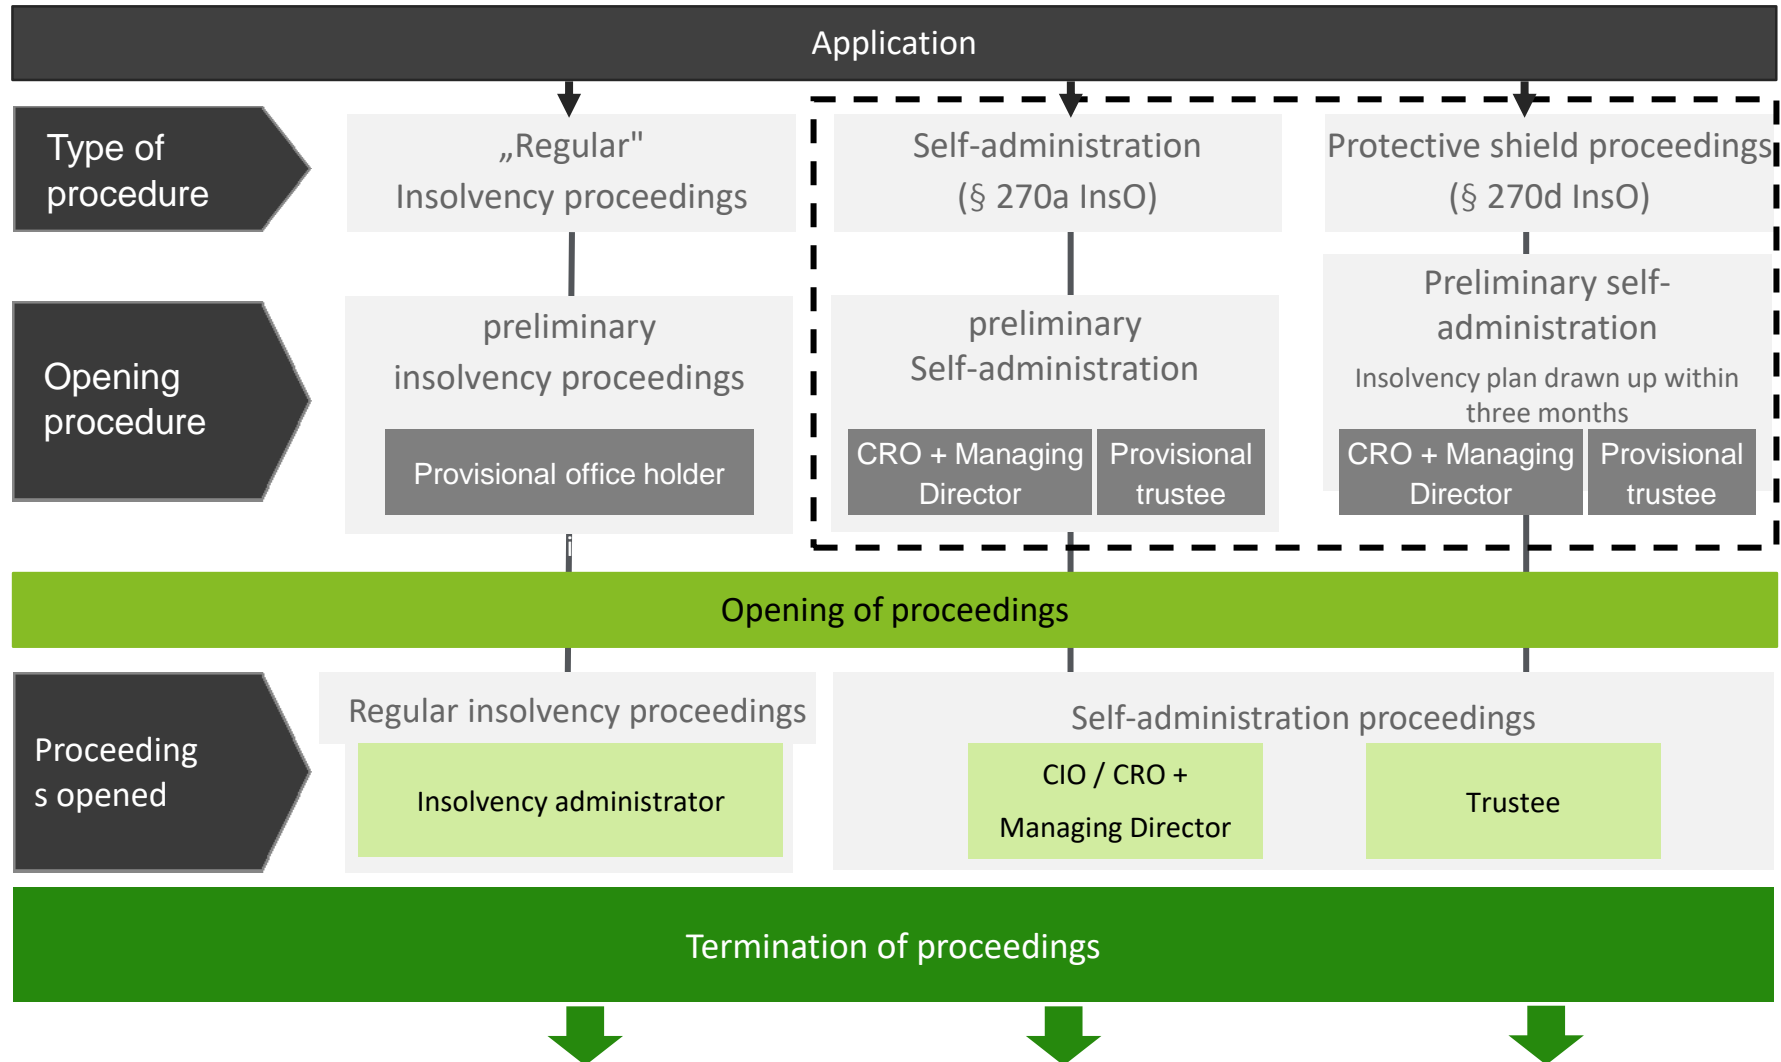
Application

Type of procedure

„Regular" Insolvency proceedings

Self-administration (§ 270a InsO)

Protective shield proceedings (§ 270d InsO)

Opening procedure

preliminary insolvency proceedings

Provisional office holder

preliminary Self-administration

CRO + Managing Director

Provisional trustee

Preliminary self-administration

Insolvency plan drawn up within three months

CRO + Managing Director

Provisional trustee

Opening of proceedings

Proceedings opened

Regular insolvency proceedings

Insolvency administrator

Self-administration proceedings

CIO / CRO + Managing Director

Trustee

Termination of proceedings